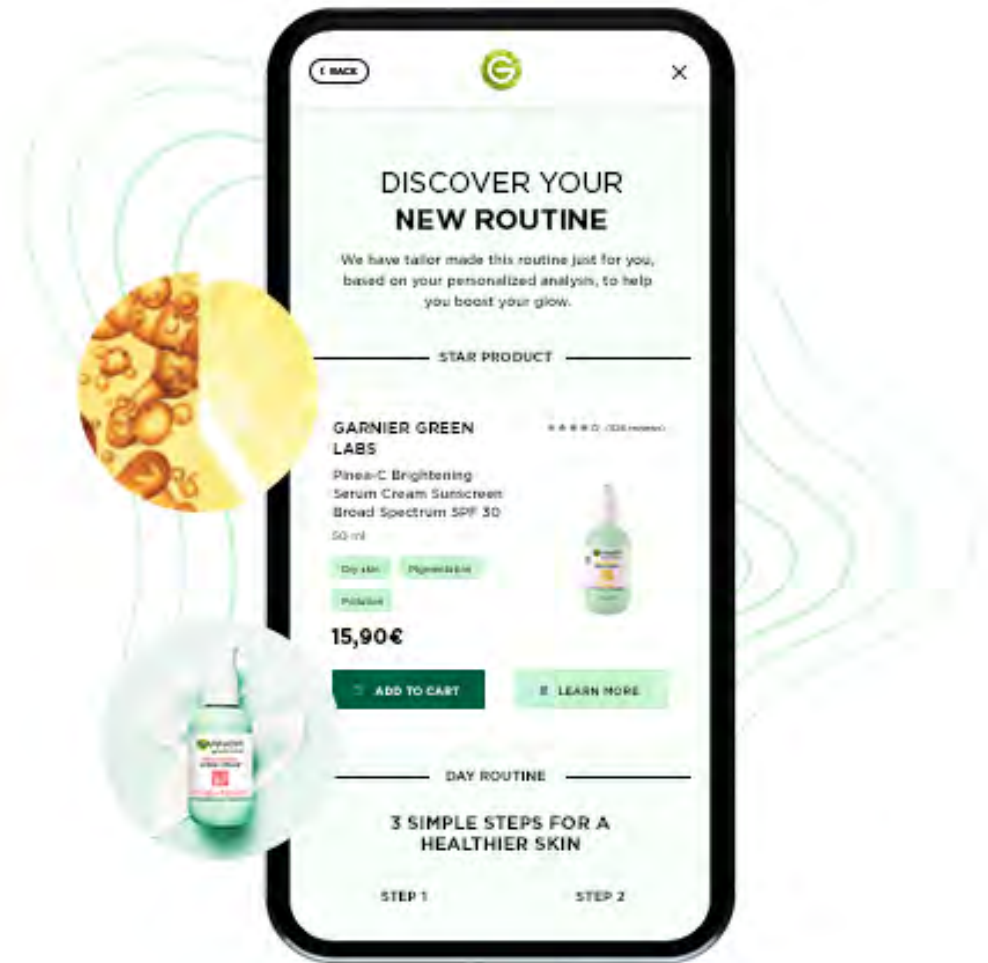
‹ BACK

×

DISCOVER YOUR
NEW ROUTINE

We have tailor made this routine just for you, based on your personalized analysis, to help you boost your glow.

STAR PRODUCT

GARNIER GREEN LABS

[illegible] (326 reviews)

Pinea-C Brightening Serum Cream Sunscreen Broad Spectrum SPF 30

50 ml

Dry skin Pigmentation

Pollution

15,90€

ADD TO CART

LEARN MORE

DAY ROUTINE

3 SIMPLE STEPS FOR A HEALTHIER SKIN

STEP 1

STEP 2